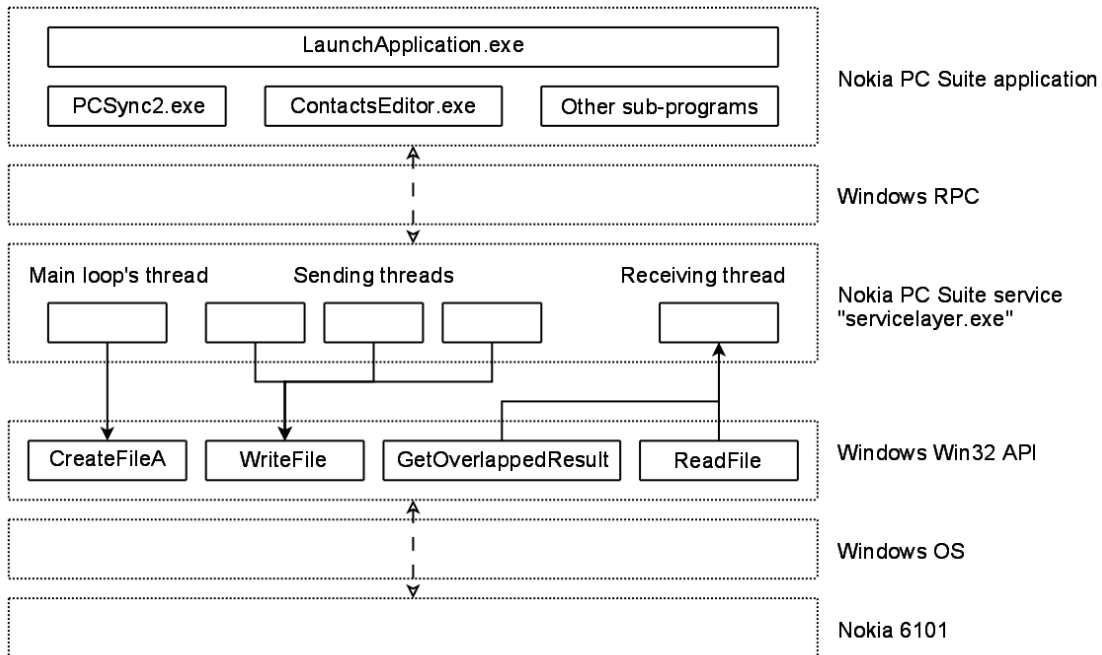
LaunchApplication.exe

PCSync2.exe

ContactsEditor.exe

Other sub-programs

Nokia PC Suite application

Windows RPC

Main loop's thread

Sending threads

Receiving thread

Nokia PC Suite service "servicelayer.exe"

CreateFileA

WriteFile

GetOverlappedResult

ReadFile

Windows Win32 API

Windows OS

Nokia 6101